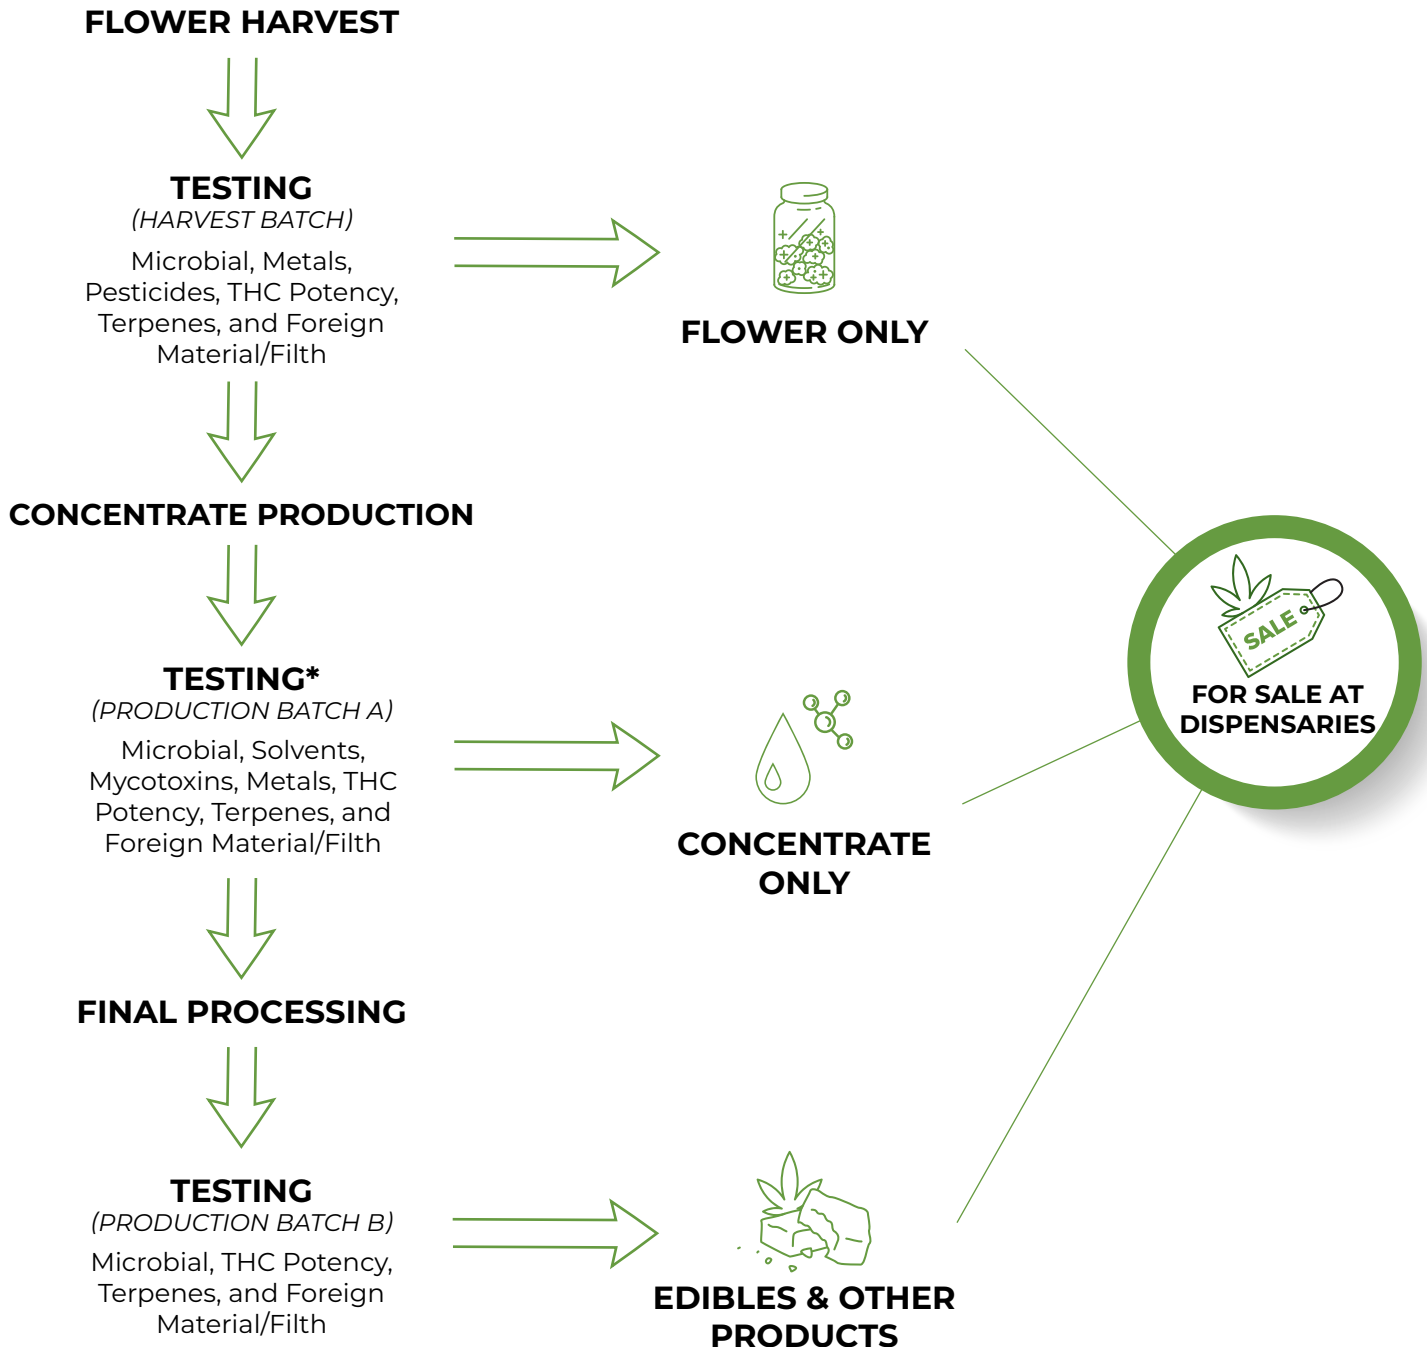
FLOWER HARVEST

TESTING
(HARVEST BATCH)
Microbial, Metals, Pesticides, THC Potency, Terpenes, and Foreign Material/Filth

FLOWER ONLY

CONCENTRATE PRODUCTION

TESTING*
(PRODUCTION BATCH A)
Microbial, Solvents, Mycotoxins, Metals, THC Potency, Terpenes, and Foreign Material/Filth

CONCENTRATE ONLY

SALE

FOR SALE AT DISPENSARIES

FINAL PROCESSING

TESTING
(PRODUCTION BATCH B)
Microbial, THC Potency, Terpenes, and Foreign Material/Filth

EDIBLES & OTHER PRODUCTS